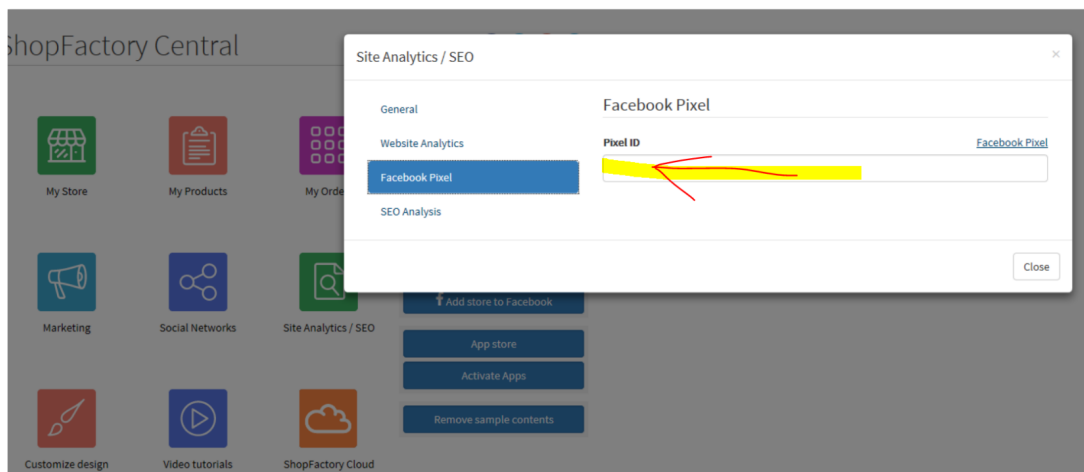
hopFactory Central

My Store
My Products
My Orde
Marketing
Social Networks
Site Analytics / SEO
Customize design
Video tutorials
ShopFactory Cloud

Add store to Facebook
App store
Activate Apps
Remove sample contents

Site Analytics / SEO
×
General
Website Analytics
Facebook Pixel
SEO Analysis

Facebook Pixel
Pixel ID
Facebook Pixel

Close